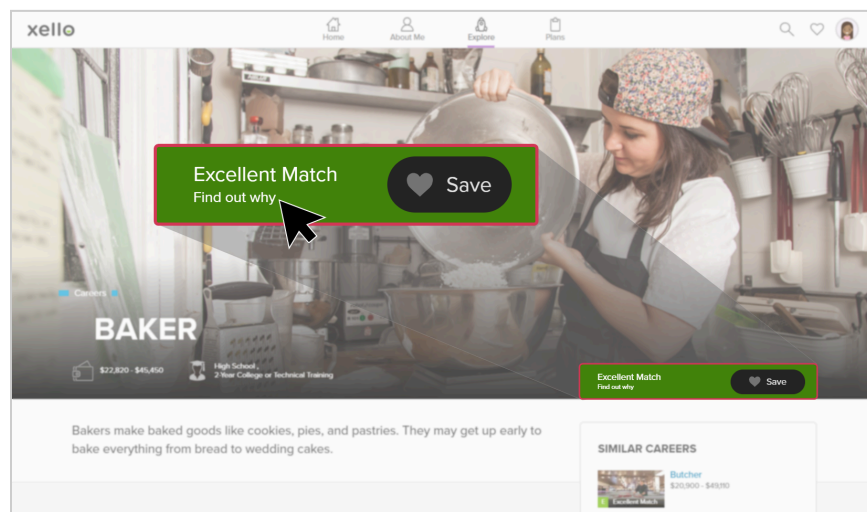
xello

Home About Me Explore Plans

Excellent Match
Find out why

Save

Careers

BAKER

$22,820 - $45,450

High School, 2 Year College or Technical Training

Excellent Match
Find out why

Save

Bakers make baked goods like cookies, pies, and pastries. They may get up early to bake everything from bread to wedding cakes.

SIMILAR CAREERS

Butcher
$20,900 - $49,110

Excellent Match